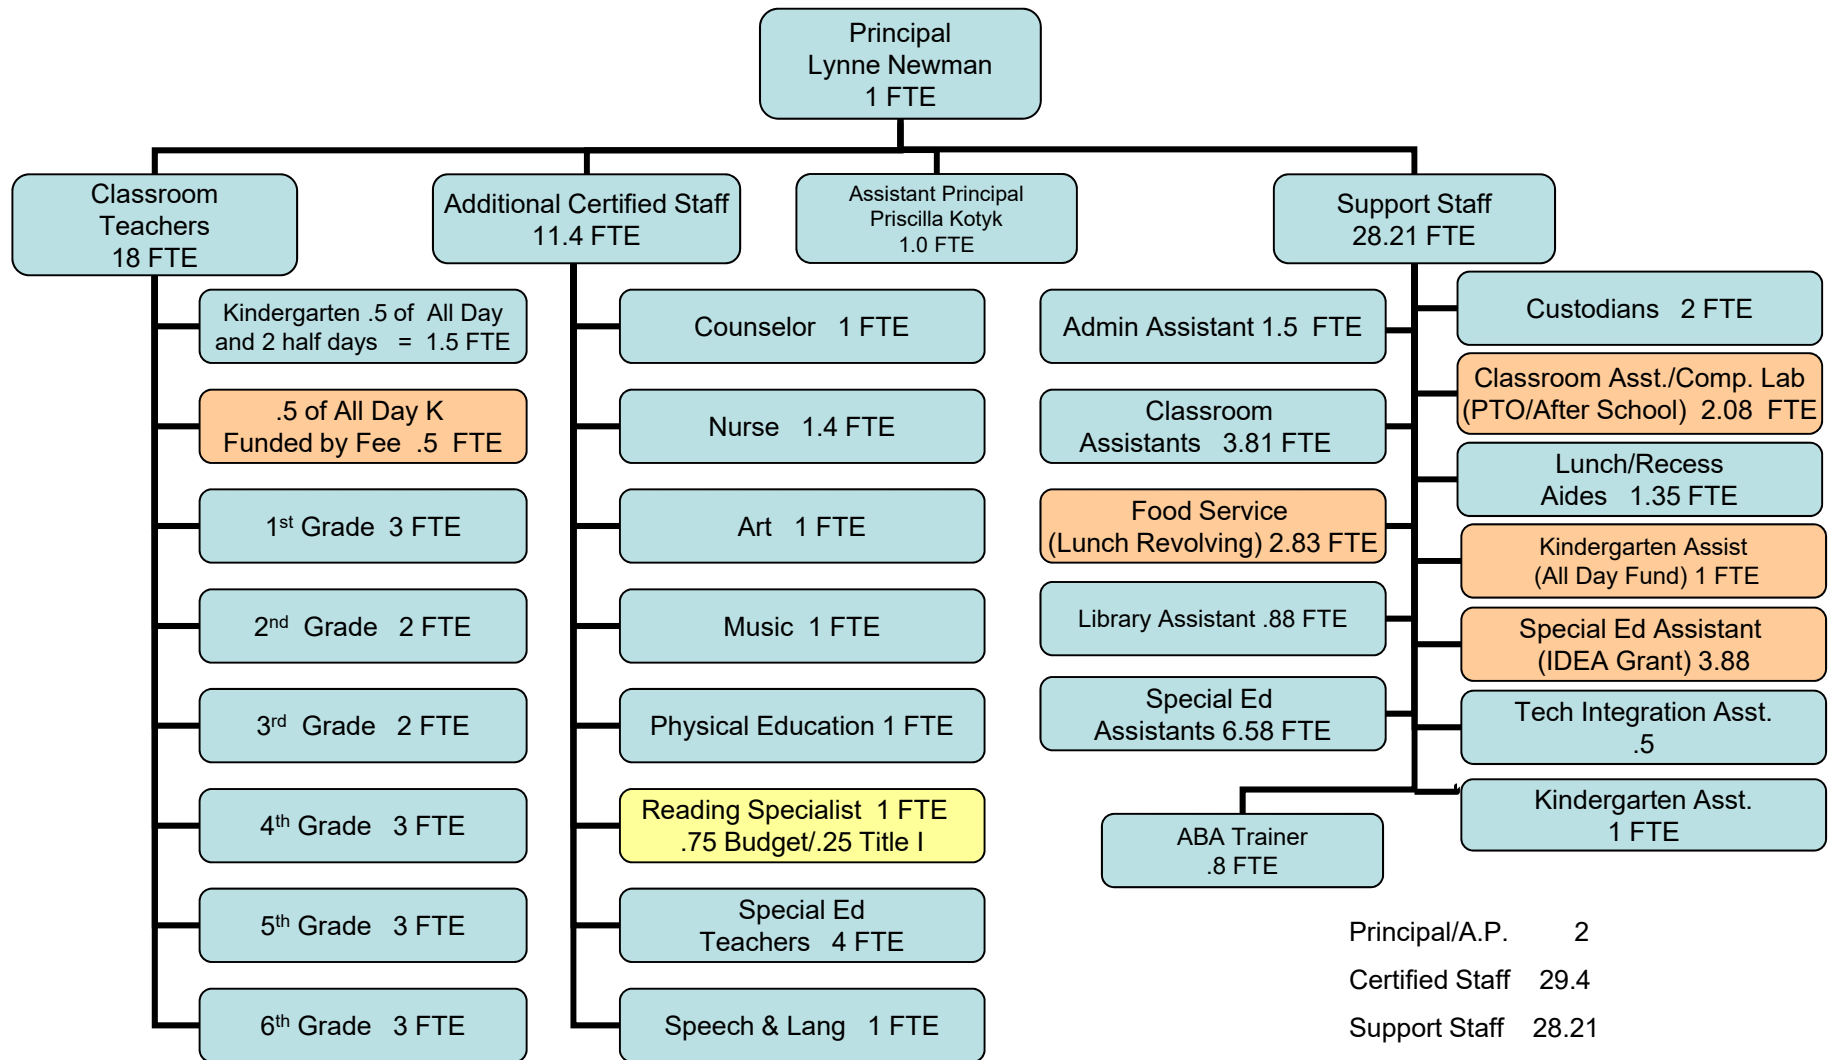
Principal
Lynne Newman
1 FTE

Classroom Teachers
18 FTE

Additional Certified Staff
11.4 FTE

Assistant Principal
Priscilla Kotyk
1.0 FTE

Support Staff
28.21 FTE

Kindergarten .5 of All Day and 2 half days = 1.5 FTE

.5 of All Day K
Funded by Fee .5 FTE

1$^{st}$ Grade 3 FTE

2$^{nd}$ Grade 2 FTE

3$^{rd}$ Grade 2 FTE

4$^{th}$ Grade 3 FTE

5$^{th}$ Grade 3 FTE

6$^{th}$ Grade 3 FTE

Counselor 1 FTE

Nurse 1.4 FTE

Art 1 FTE

Music 1 FTE

Physical Education 1 FTE

Reading Specialist 1 FTE
.75 Budget/.25 Title I

Special Ed
Teachers 4 FTE

Speech & Lang 1 FTE

Admin Assistant 1.5 FTE

Classroom
Assistants 3.81 FTE

Food Service
(Lunch Revolving) 2.83 FTE

Library Assistant .88 FTE

Special Ed
Assistants 6.58 FTE

ABA Trainer
.8 FTE

Custodians 2 FTE

Classroom Asst./Comp. Lab
(PTO/After School) 2.08 FTE

Lunch/Recess
Aides 1.35 FTE

Kindergarten Assist
(All Day Fund) 1 FTE

Special Ed Assistant
(IDEA Grant) 3.88

Tech Integration Asst.
.5

Kindergarten Asst.
1 FTE

Principal/A.P. 2
Certified Staff 29.4
Support Staff 28.21